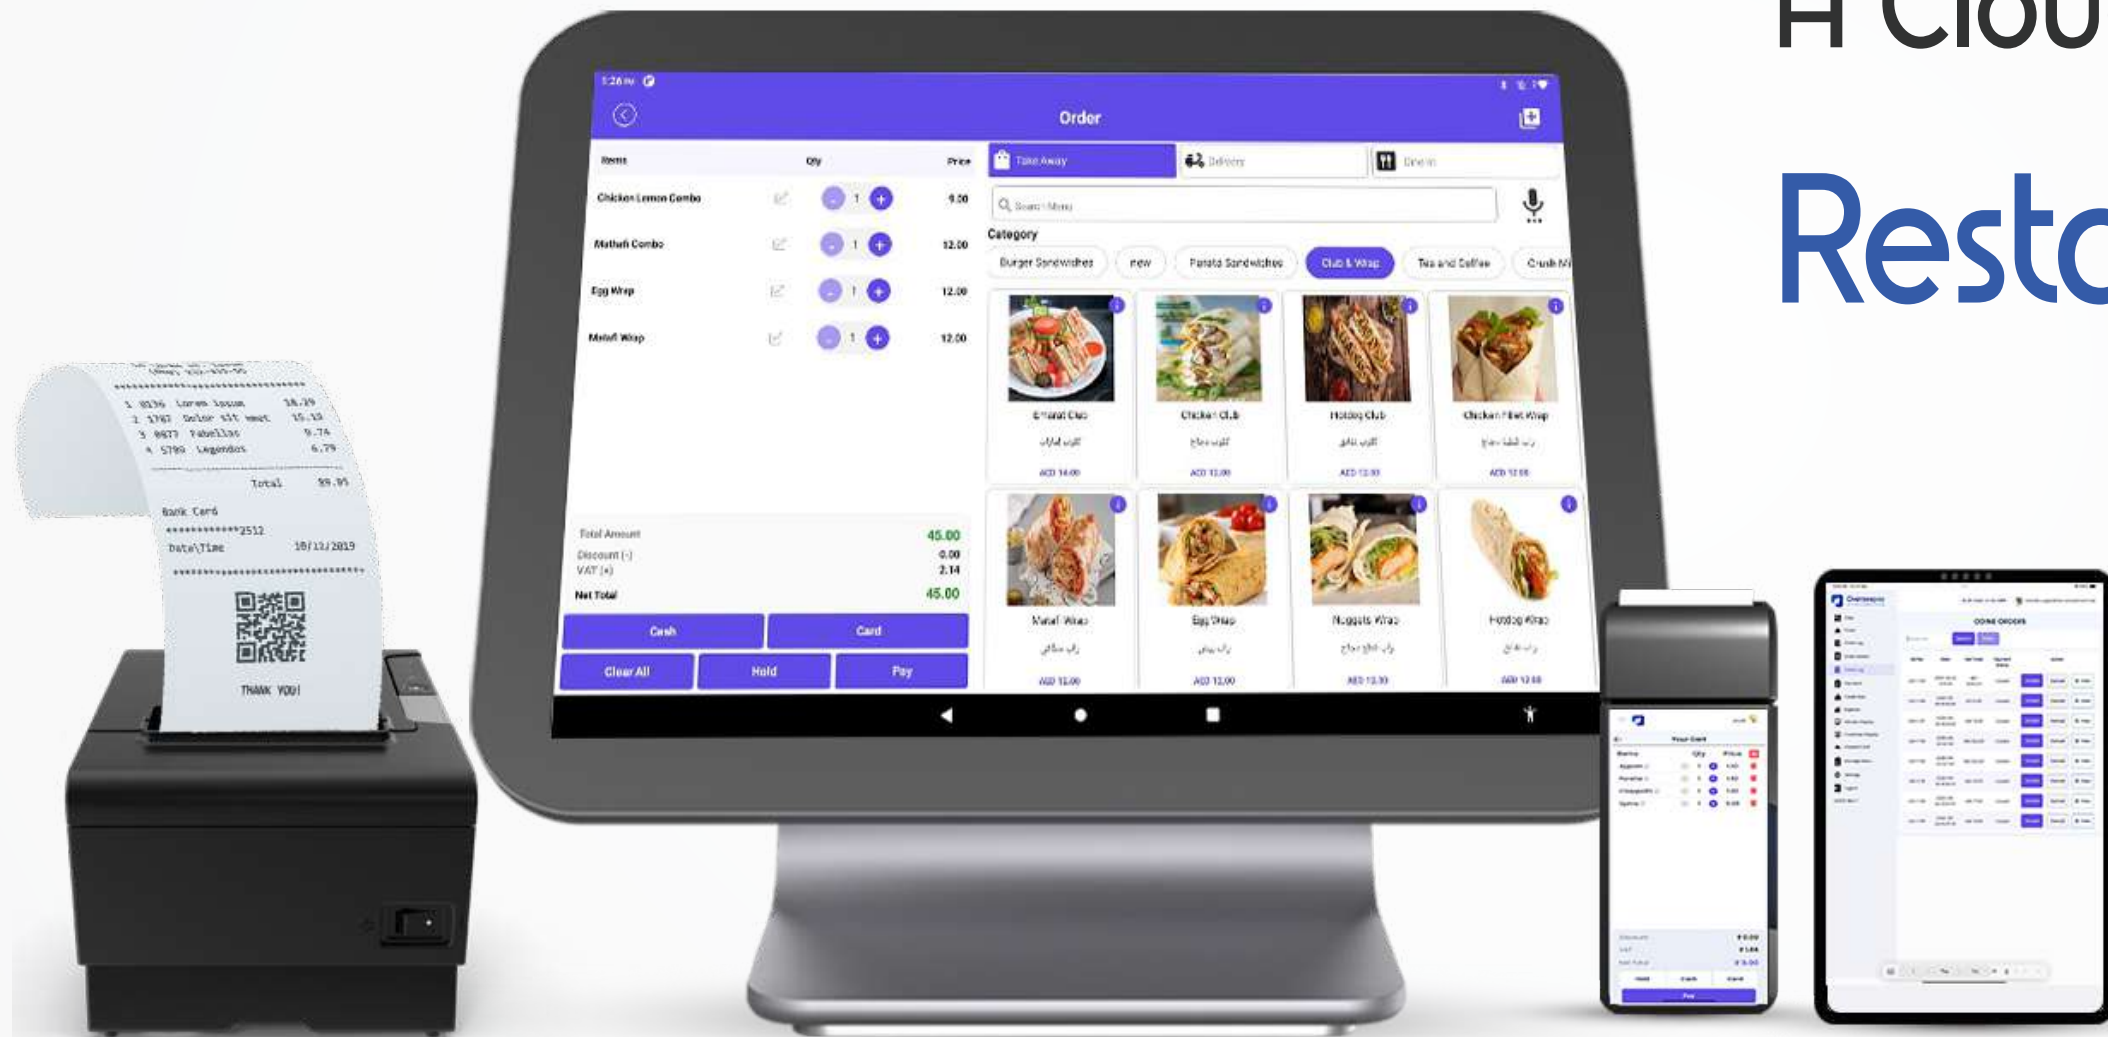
A Clou

Resto

1 0136 Lorem ipsum 18.39
2 1787 Dolor sit amet 15.13
3 0877 Fabellas 9.74
4 5799 Legendos 6.79

Total 59.95

Bank Card
************2512
Date\Time 10/11/2019

THANK YOU!

1:26 PM

Order

| Items | Qty | Price |
|---|---|---|
| Chicken Lemon Combo | 1 | 9.00 |
| Mutabal Combo | 1 | 12.00 |
| Egg Wrap | 1 | 12.00 |
| Falafel Wrap | 1 | 12.00 |

Total Amount 45.00
Discount (-) 0.00
VAT (+) 2.14
Net Total 45.00

Cash
Card
Clear All
Hold
Pay

Take Away
Delivery
Dine in

Search Menu

Category

Burger Sandwiches
new
Potato Sandwiches
Club & Wrap
Tea and Coffee
Crush Mi

Emarati Club
AED 14.00

Chicken Club
AED 12.00

Hotdog Club
AED 12.00

Chicken Fillet Wrap
AED 12.00

Falafel Wrap
AED 12.00

Egg Wrap
AED 12.00

Nuggets Wrap
AED 12.00

Hotdog Wrap
AED 12.00

Your Cart

DONE ORDERS